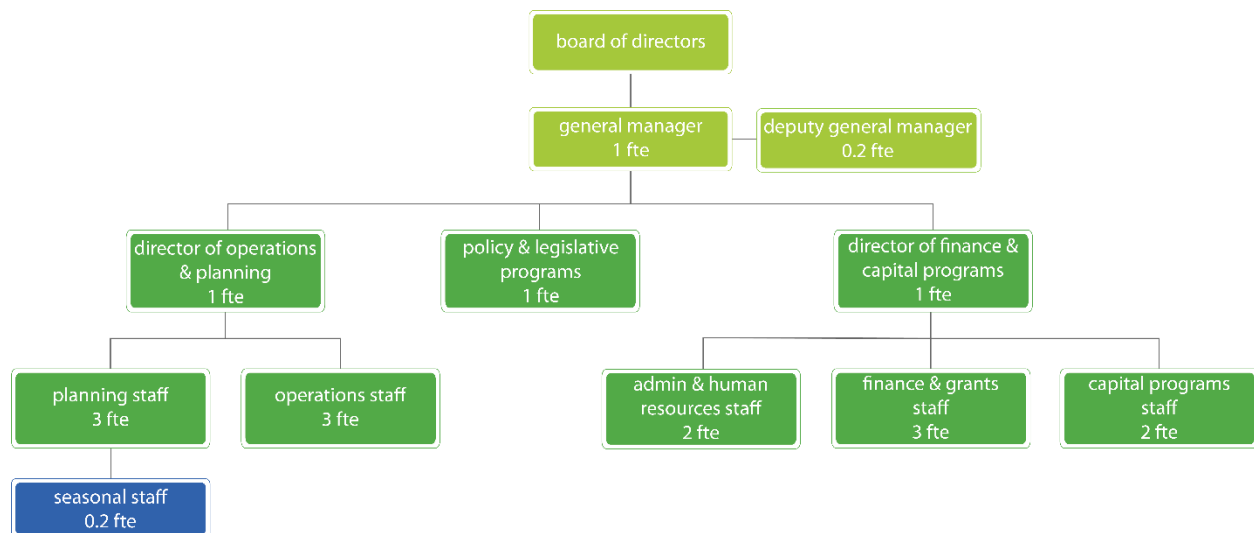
board of directors

general manager
1 fte

deputy general manager
0.2 fte

director of operations & planning
1 fte

policy & legislative programs
1 fte

director of finance & capital programs
1 fte

planning staff
3 fte

operations staff
3 fte

admin & human resources staff
2 fte

finance & grants staff
3 fte

capital programs staff
2 fte

seasonal staff
0.2 fte